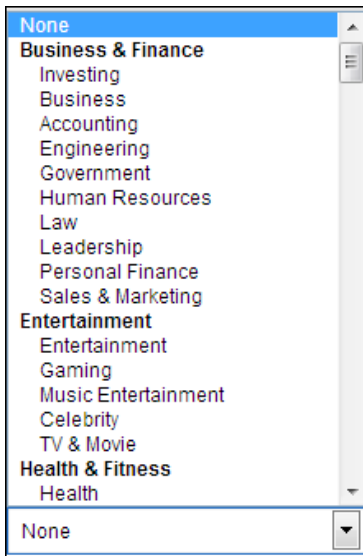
None
Business & Finance
Investing
Business
Accounting
Engineering
Government
Human Resources
Law
Leadership
Personal Finance
Sales & Marketing
Entertainment
Entertainment
Gaming
Music Entertainment
Celebrity
TV & Movie
Health & Fitness
Health
None